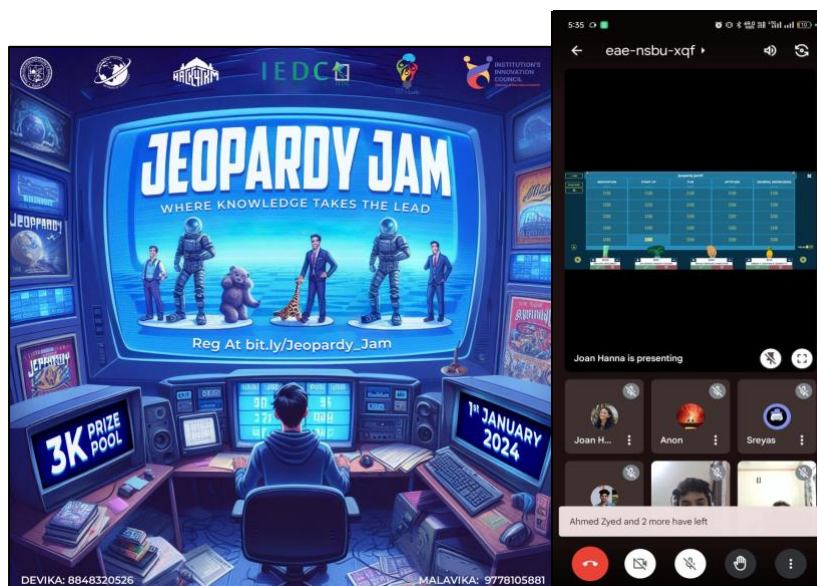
IEDC

INSTITUTION'S INNOVATION COUNCIL

JEOPARDY JAM

WHERE KNOWLEDGE TAKES THE LEAD

Reg At bit.ly/Jeopardy_Jam

3K PRIZE POOL

1st JANUARY 2024

DEVIKA: 8848320526

MALAVIKA: 9778105881

5:35

eae-nsbu-xqf

Joan Hanna is presenting

Joan H...

Anon

Sreyas

Ahmed Zyed and 2 more have left